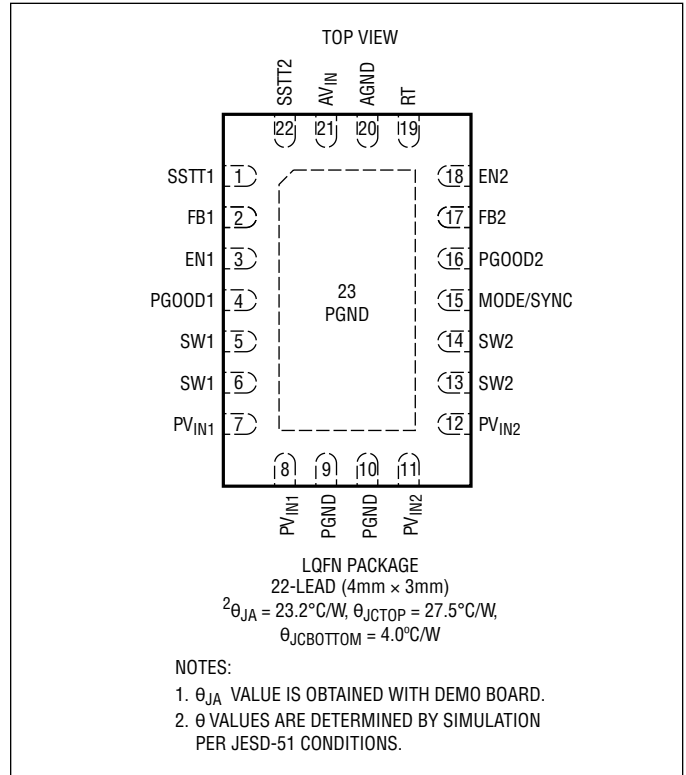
TOP VIEW

SSTT2 $AV_{IN}$ AGND RT

22 21 20 19

SSTT1 1
FB1 2
EN1 3
PGOOD1 4
SW1 5
SW1 6
$PV_{IN1}$ 7

18 EN2
17 FB2
16 PGOOD2
15 MODE/SYNC
14 SW2
13 SW2
12 $PV_{IN2}$

23
PGND

8 9 10 11

$PV_{IN1}$ PGND PGND $PV_{IN2}$

LQFN PACKAGE
22-LEAD (4mm × 3mm)
$^2\theta_{JA}$ = 23.2°C/W, $\theta_{JCTOP}$ = 27.5°C/W, $\theta_{JCBOTTOM}$ = 4.0ºC/W

NOTES:
1. $\theta_{JA}$ VALUE IS OBTAINED WITH DEMO BOARD.
2. θ VALUES ARE DETERMINED BY SIMULATION PER JESD-51 CONDITIONS.